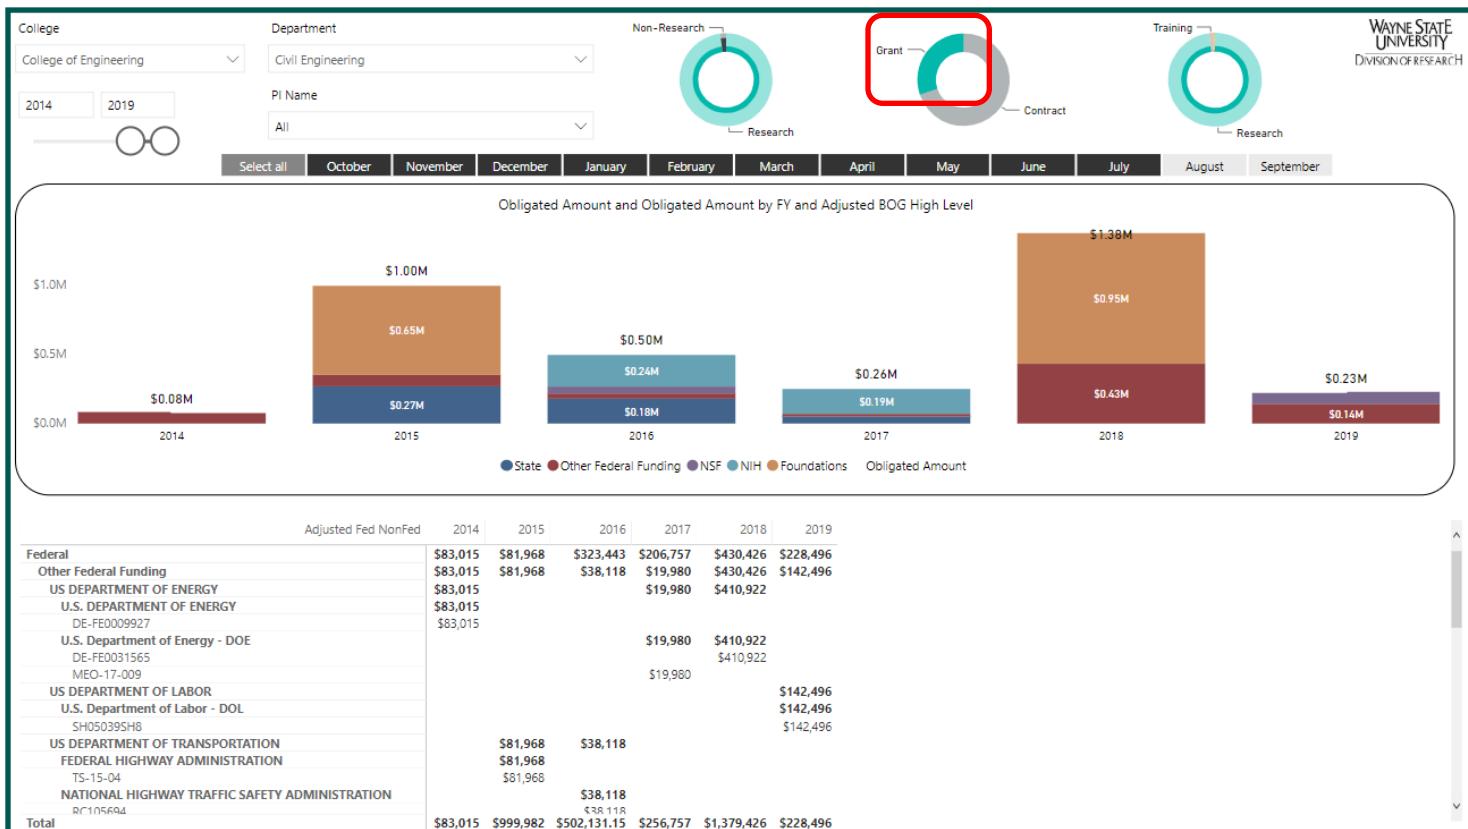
College

College of Engineering

2014 2019

Department

Civil Engineering

PI Name

All

Non-Research

Research

Grant

Contract

Training

Research

WAYNE STATE UNIVERSITY
DIVISION OF RESEARCH

Select all | October | November | December | January | February | March | April | May | June | July | August | September

Obligated Amount and Obligated Amount by FY and Adjusted BOG High Level

$1.0M
$0.5M
$0.0M

$0.08M
2014

$1.00M
$0.65M
$0.27M
2015

$0.50M
$0.24M
$0.18M
2016

$0.26M
$0.19M
2017

$1.38M
$0.95M
$0.43M
2018

$0.23M
$0.14M
2019

State Other Federal Funding NSF NIH Foundations Obligated Amount

| Adjusted Fed NonFed | 2014 | 2015 | 2016 | 2017 | 2018 | 2019 |
|---|---|---|---|---|---|---|
| Federal | $83,015 | $81,968 | $323,443 | $206,757 | $430,426 | $228,496 |
| Other Federal Funding | $83,015 | $81,968 | $38,118 | $19,980 | $430,426 | $142,496 |
| US DEPARTMENT OF ENERGY | $83,015 | | | $19,980 | $410,922 | |
| U.S. DEPARTMENT OF ENERGY | $83,015 | | | | | |
| DE-FE0009927 | $83,015 | | | | | |
| U.S. Department of Energy - DOE | | | | $19,980 | $410,922 | |
| DE-FE0031565 | | | | | $410,922 | |
| MEO-17-009 | | | | $19,980 | | |
| US DEPARTMENT OF LABOR | | | | | | $142,496 |
| U.S. Department of Labor - DOL | | | | | | $142,496 |
| SH05039SH8 | | | | | | $142,496 |
| US DEPARTMENT OF TRANSPORTATION | | $81,968 | $38,118 | | | |
| FEDERAL HIGHWAY ADMINISTRATION | | $81,968 | | | | |
| TS-15-04 | | $81,968 | | | | |
| NATIONAL HIGHWAY TRAFFIC SAFETY ADMINISTRATION | | | $38,118 | | | |
| RC105694 | | | $38,118 | | | |
| Total | $83,015 | $999,982 | $502,131.15 | $256,757 | $1,379,426 | $228,496 |